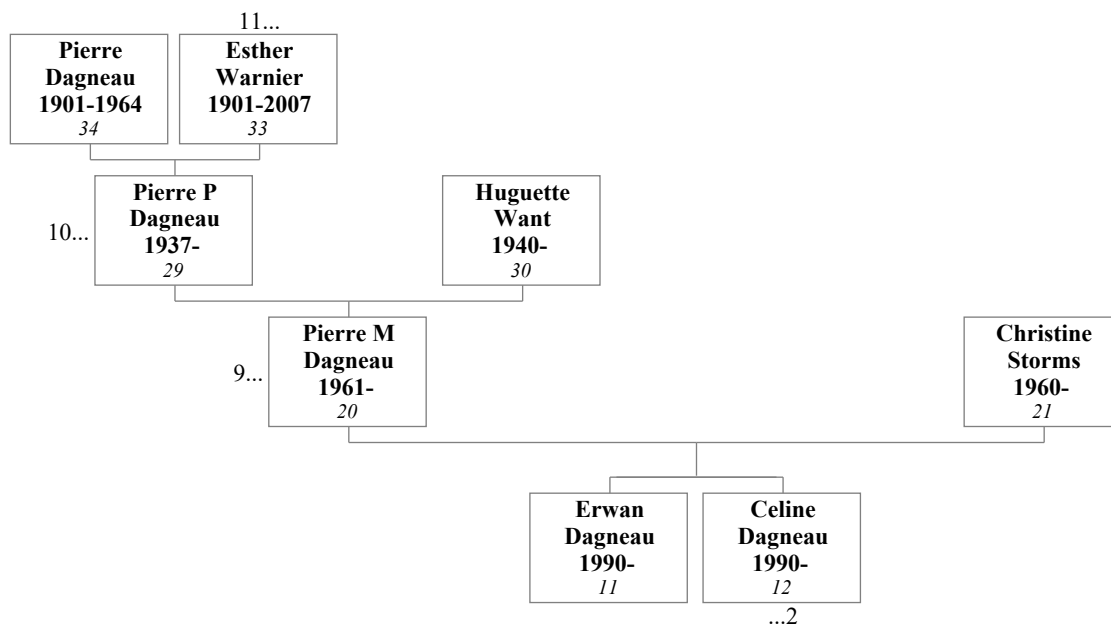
11...

**Pierre Dagneau 1901-1964** *34*

**Esther Warnier 1901-2007** *33*

10...

**Pierre P Dagneau 1937-** *29*

**Huguette Want 1940-** *30*

9...

**Pierre M Dagneau 1961-** *20*

**Christine Storms 1960-** *21*

**Erwan Dagneau 1990-** *11*

**Celine Dagneau 1990-** *12*

...2